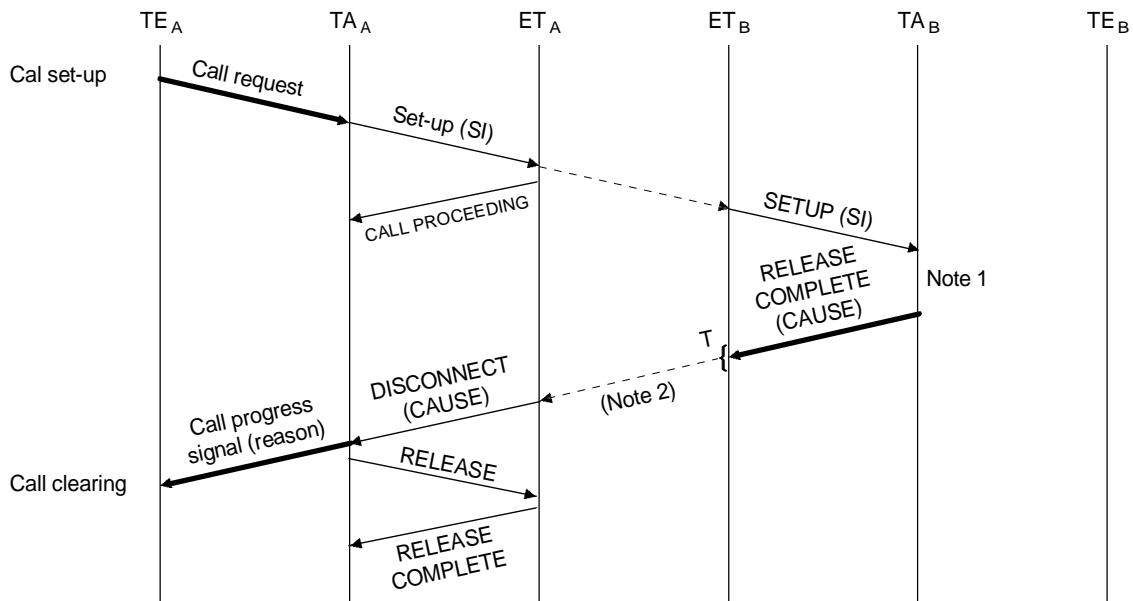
$TE_A$ $TA_A$ $ET_A$ $ET_B$ $TA_B$ $TE_B$

Cal set-up

Call request

Set-up (SI)

CALL PROCEEDING

SETUP (SI)

RELEASE COMPLETE (CAUSE)

Note 1

T

DISCONNECT (CAUSE)

(Note 2)

Call progress signal (reason)

RELEASE

Call clearing

RELEASE COMPLETE